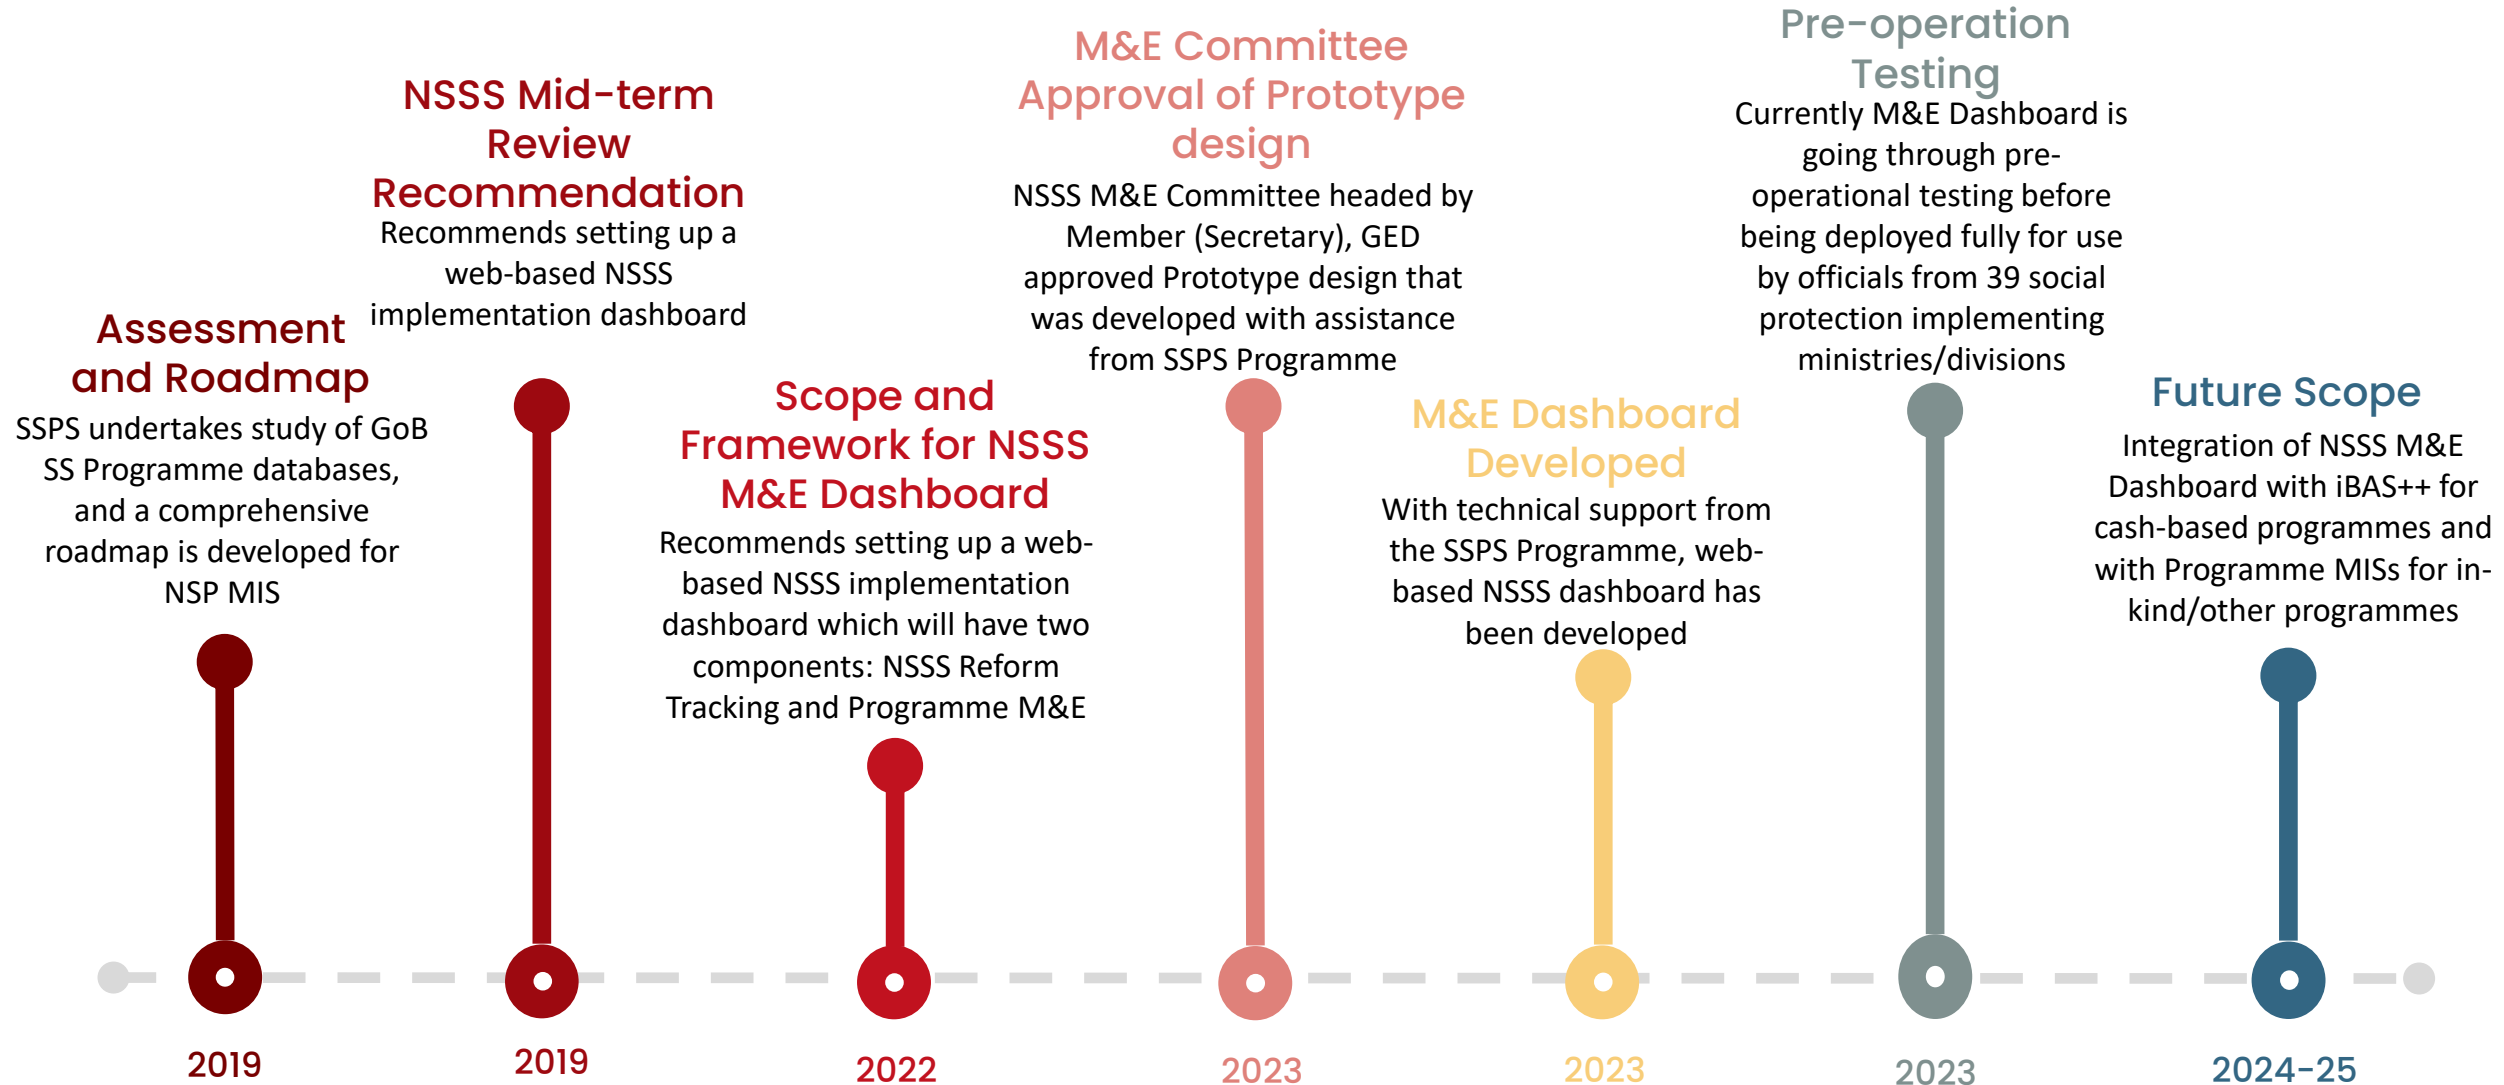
Assessment and Roadmap
SSPS undertakes study of GoB SS Programme databases, and a comprehensive roadmap is developed for NSP MIS

2019

NSSS Mid-term Review Recommendation
Recommends setting up a web-based NSSS implementation dashboard

2019

Scope and Framework for NSSS M&E Dashboard
Recommends setting up a web-based NSSS implementation dashboard which will have two components: NSSS Reform Tracking and Programme M&E

2022

M&E Committee Approval of Prototype design
NSSS M&E Committee headed by Member (Secretary), GED approved Prototype design that was developed with assistance from SSPS Programme

2023

M&E Dashboard Developed
With technical support from the SSPS Programme, web-based NSSS dashboard has been developed

2023

Pre-operation Testing
Currently M&E Dashboard is going through pre-operational testing before being deployed fully for use by officials from 39 social protection implementing ministries/divisions

2023

Future Scope
Integration of NSSS M&E Dashboard with iBAS++ for cash-based programmes and with Programme MISs for in-kind/other programmes

2024-25